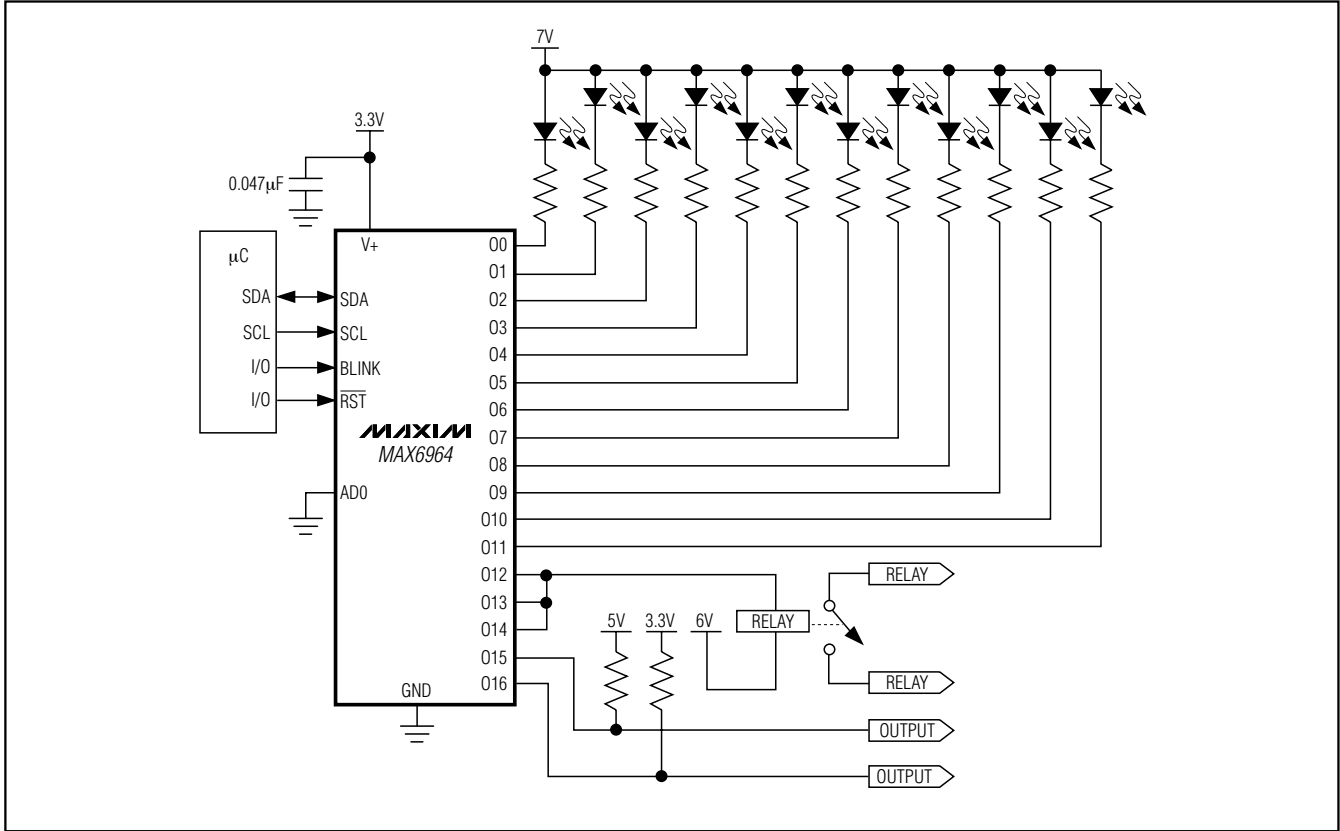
7V

3.3V

0.047μF

μC

SDA

SCL

I/O

I/O

V+

SDA

SCL

BLINK

$\overline{RST}$

MAXIM

MAX6964

AD0

GND

O0

O1

O2

O3

O4

O5

O6

O7

O8

O9

O10

O11

O12

O13

O14

O15

O16

5V

3.3V

6V

RELAY

RELAY

RELAY

OUTPUT

OUTPUT